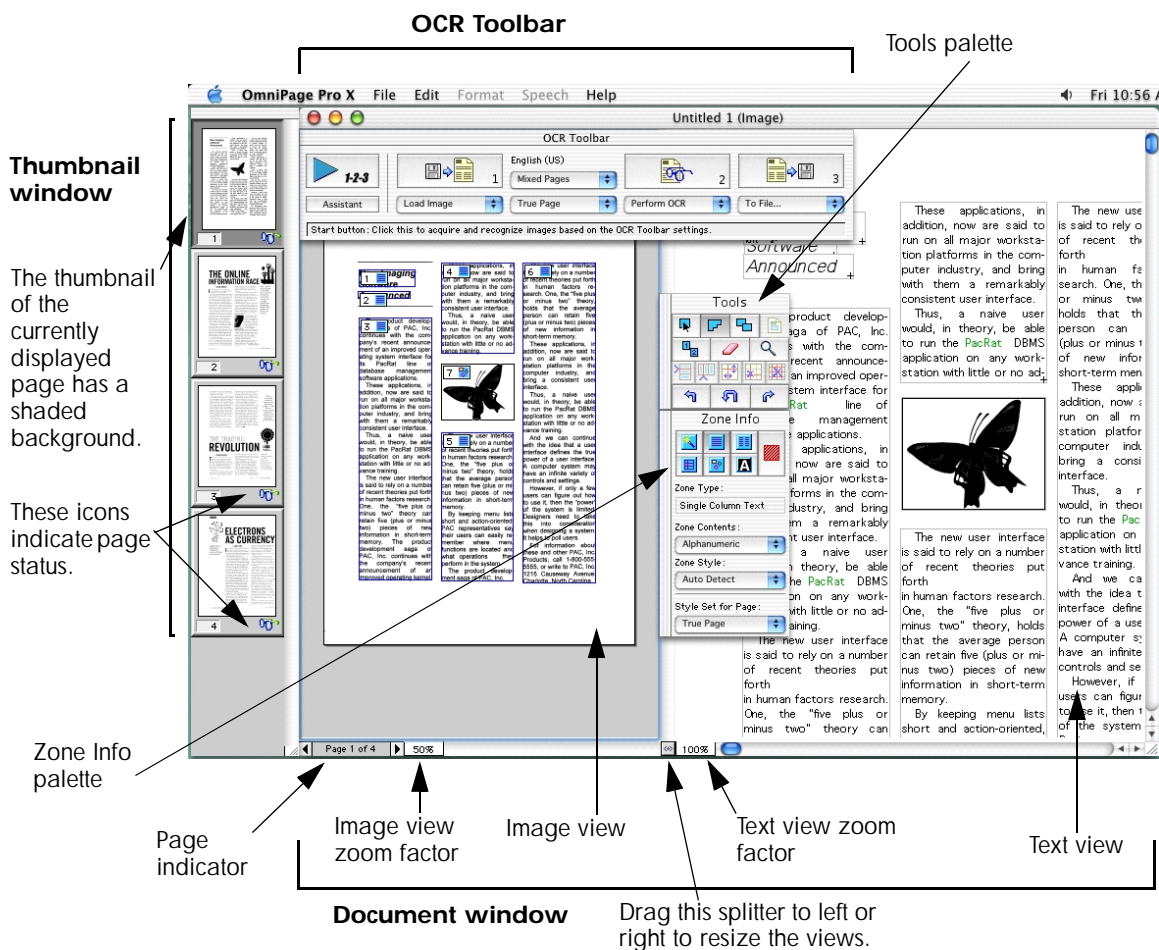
OCR Toolbar

Tools palette

OmniPage Pro X File Edit Format Speech Help

Fri 10:56

Untitled 1 (Image)

OCR Toolbar

1-2-3

English (US)

Mixed Pages

1

2

3

Assistant

Load Image

True Page

Perform OCR

To File...

Start button: Click this to acquire and recognize images based on the OCR Toolbar settings.

Thumbnail window

The thumbnail of the currently displayed page has a shaded background.

These icons indicate page status.

THE ONLINE INFORMATION RACE

REVOLUTION

ELECTRONS AS CURRENCY

1

2

3

4

Software Announced

These applications, in addition, now are said to run on all major workstation platforms in the computer industry, and bring with them a remarkably consistent user interface.

Thus, a naive user would, in theory, be able to run the PacRat DBMS application on any workstation with little or no ad-

The new user is said to rely o of recent th forth in human fa search. One, th or minus tw holds that th person can (plus or minus t of new infor short-term men These appli addition, now a run on all m station platfor computer indu bring a consi interface. Thus, a n would, in theor to run the Pac application on station with littl vance training. And we ca with the idea t interface define power of a use A computer sy have an infinite controls and se However, if users can figur to use it, then t of the system

Tools

Zone Info

Zone Type:

Single Column Text

Zone Contents:

Alphanumeric

Zone Style:

Auto Detect

Style Set for Page:

True Page

product develop- saga of PAC, Inc. s with the com- recent announce- an improved oper- stem interface for Rat line of management e applications. applications, in now are said to all major worksta- forms in the com- dustry, and bring m a remarkably nt user interface. a naive user theory, be able the PacRat DBMS on on any work- with little or no ad- training. The new user interface is said to rely on a number of recent theories put forth in human factors research. One, the "five plus or minus two" theory can

The new user interface is said to rely on a number of recent theories put forth in human factors research. One, the "five plus or minus two" theory, holds that the average person can retain five (plus or minus two) pieces of new information in short-term memory.

By keeping menu lists short and action-oriented,

Zone Info palette

Page 1 of 4

50%

100%

Page indicator

Image view zoom factor

Image view

Text view zoom factor

Text view

Document window

Drag this splitter to left or right to resize the views.